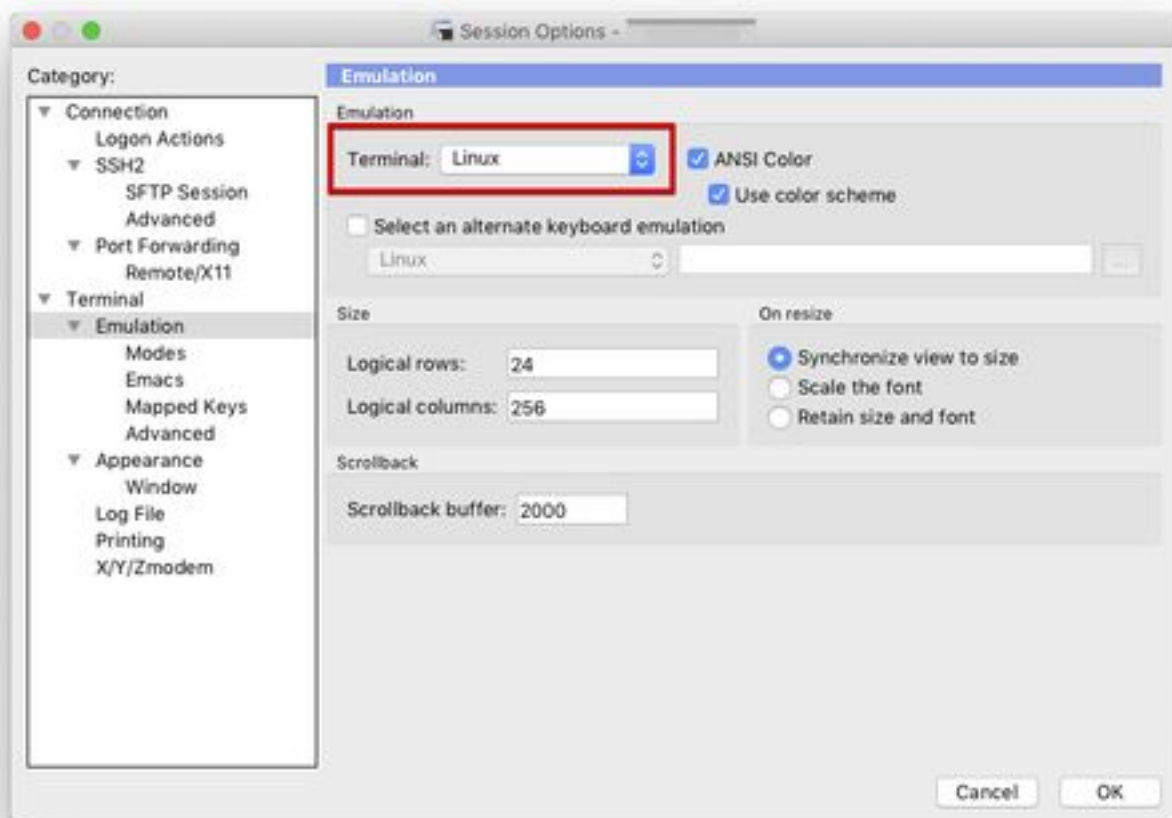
Session Options - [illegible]

Category:
Connection
Logon Actions
SSH2
SFTP Session
Advanced
Port Forwarding
Remote/X11
Terminal
Emulation
Modes
Emacs
Mapped Keys
Advanced
Appearance
Window
Log File
Printing
X/Y/Zmodem

Emulation

Emulation
Terminal: Linux
ANSI Color
Use color scheme
Select an alternate keyboard emulation
Linux
...

Size
Logical rows: 24
Logical columns: 256

On resize
Synchronize view to size
Scale the font
Retain size and font

Scrollback
Scrollback buffer: 2000

Cancel
OK